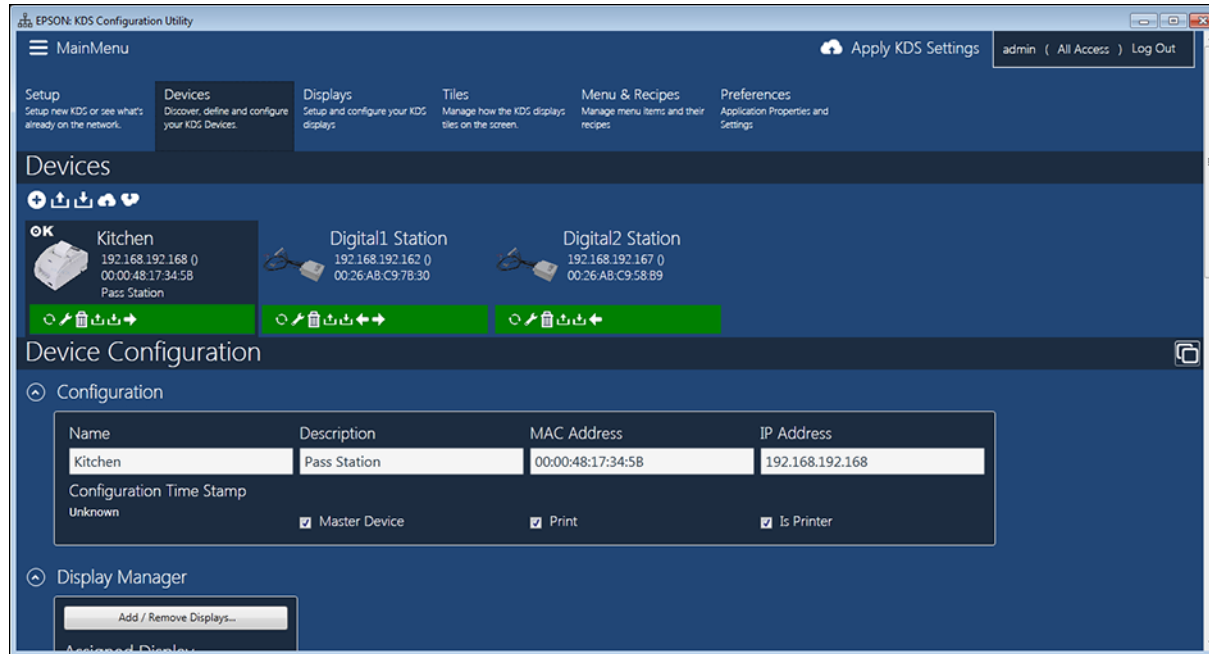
EPSON: KDS Configuration Utility

MainMenu

Apply KDS Settings

admin ( All Access ) Log Out

Setup
Setup new KDS or see what's already on the network.

Devices
Discover, define and configure your KDS Devices.

Displays
Setup and configure your KDS displays

Tiles
Manage how the KDS displays tiles on the screen.

Menu & Recipes
Manage menu items and their recipes

Preferences
Application Properties and Settings

Devices

OK
Kitchen
192.168.192.168 ()
00:00:48:17:34:5B
Pass Station

Digital1 Station
192.168.192.162 ()
00:26:AB:C9:7B:30

Digital2 Station
192.168.192.167 ()
00:26:AB:C9:58:B9

Device Configuration

Configuration

| Name | Description | MAC Address | IP Address |
|---|---|---|---|
| Kitchen | Pass Station | 00:00:48:17:34:5B | 192.168.192.168 |

Configuration Time Stamp
Unknown

Master Device
Print
Is Printer

Display Manager

Add / Remove Displays...

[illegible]